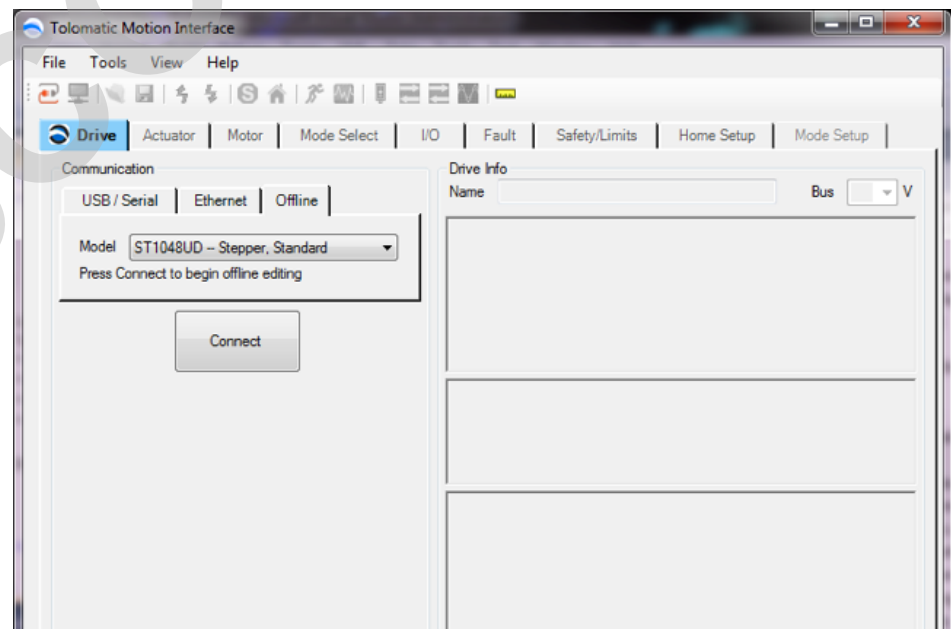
Tolomatic Motion Interface

File Tools View Help

Drive Actuator Motor Mode Select I/O Fault Safety/Limits Home Setup Mode Setup

Communication

USB / Serial Ethernet Offline

Model ST1048UD -- Stepper, Standard

Press Connect to begin offline editing

Connect

Drive Info

Name

Bus V